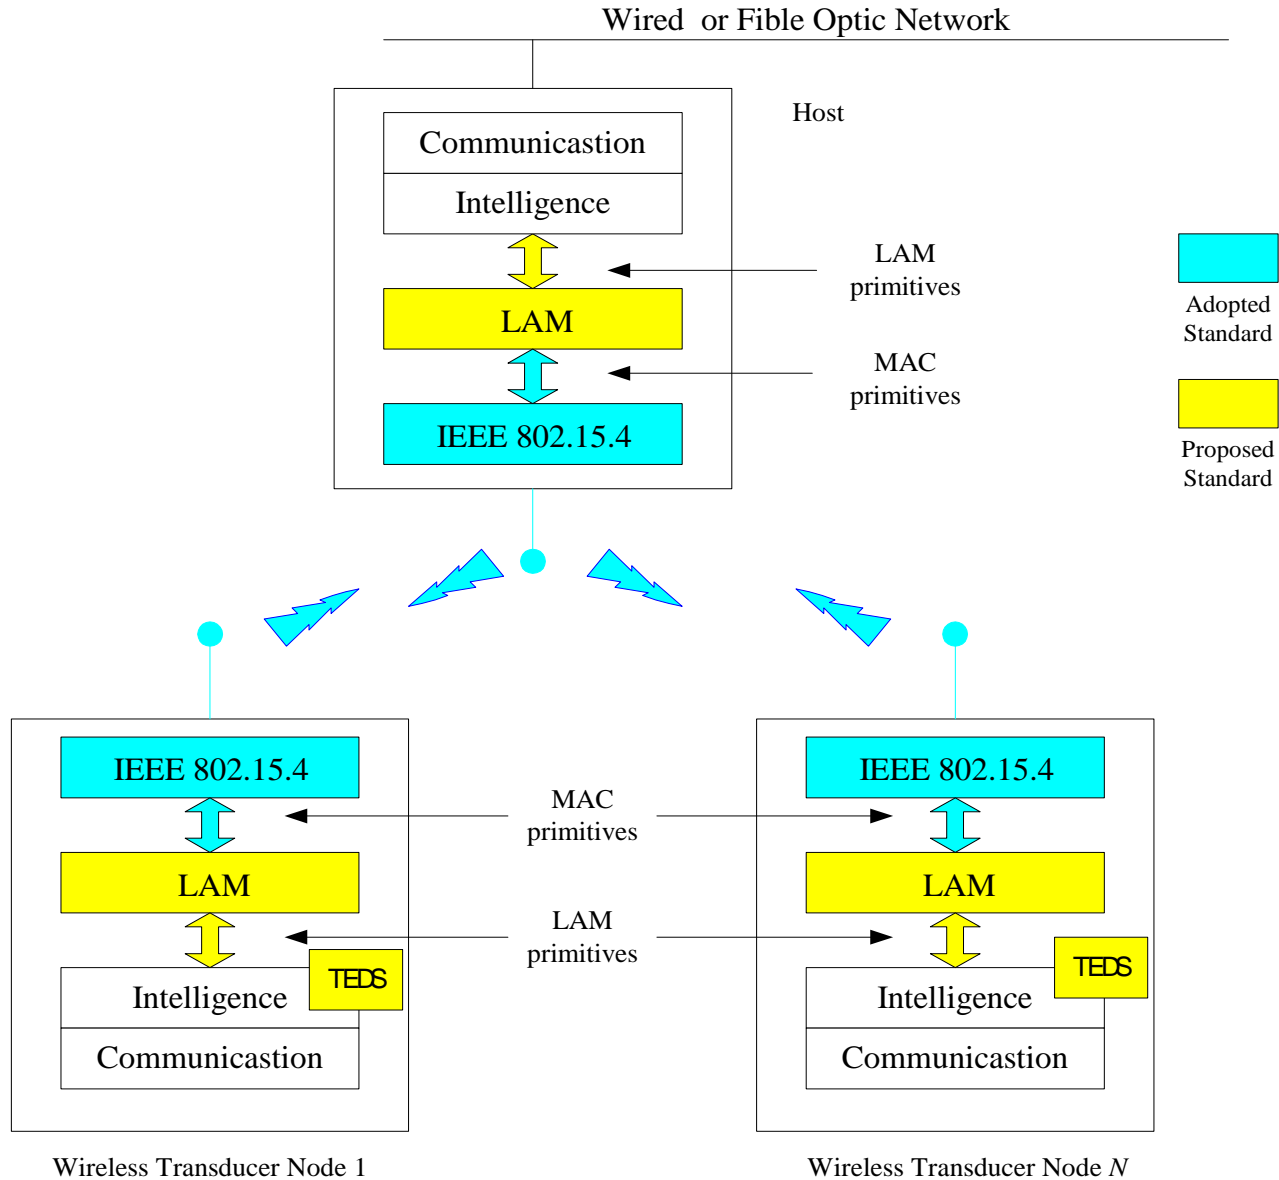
Wired or Fible Optic Network

Host

Communicastion

Intelligence

LAM primitives

LAM

MAC primitives

IEEE 802.15.4

Adopted Standard

Proposed Standard

IEEE 802.15.4

LAM

TEDS

Intelligence

Communicastion

MAC primitives

LAM primitives

IEEE 802.15.4

LAM

TEDS

Intelligence

Communicastion

Wireless Transducer Node 1

Wireless Transducer Node $N$